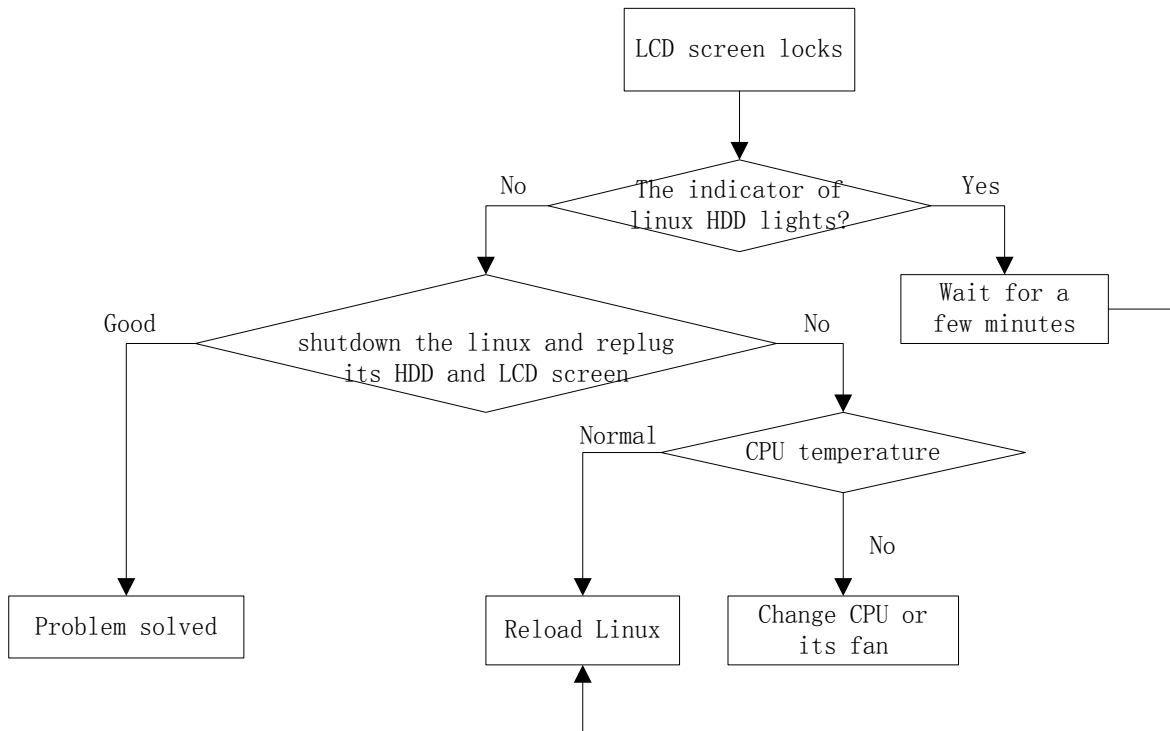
LCD screen locks

No

The indicator of linux HDD lights?

Yes

Wait for a few minutes

Good

shutdown the linux and replug its HDD and LCD screen

No

Normal

CPU temperature

No

Problem solved

Reload Linux

Change CPU or its fan